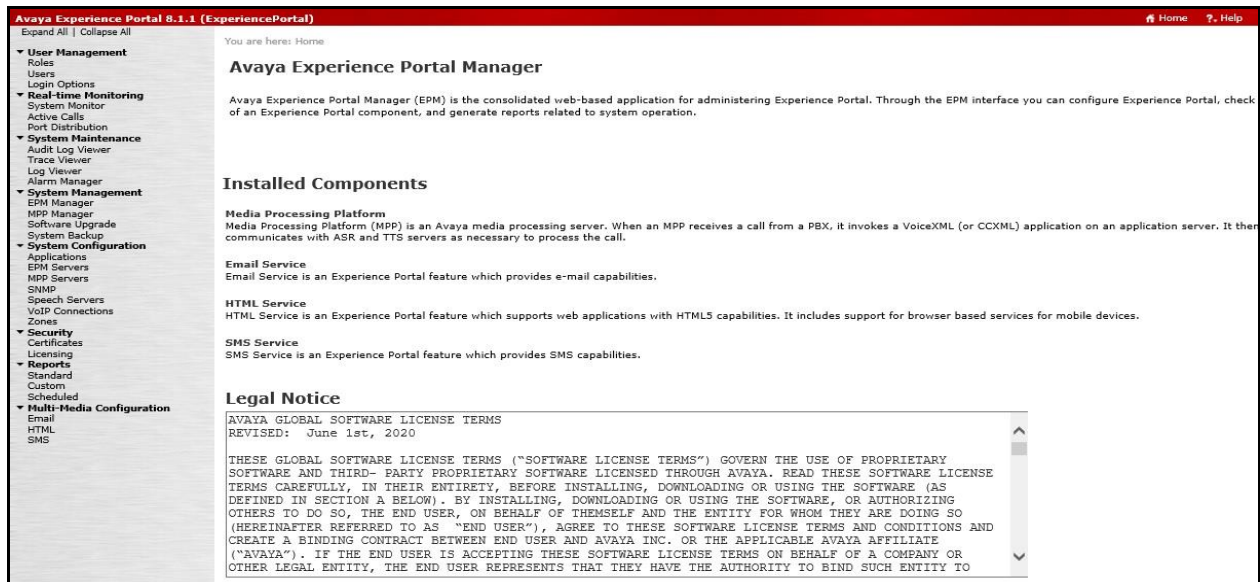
Avaya Experience Portal 8.1.1 (ExperiencePortal)

Home ?. Help

Expand All | Collapse All

User Management
Roles
Users
Login Options
Real-time Monitoring
System Monitor
Active Calls
Port Distribution
System Maintenance
Audit Log Viewer
Trace Viewer
Log Viewer
Alarm Manager
System Management
EPM Manager
MPP Manager
Software Upgrade
System Backup
System Configuration
Applications
EPM Servers
MPP Servers
SNMP
Speech Servers
VoIP Connections
Zones
Security
Certificates
Licensing
Reports
Standard
Custom
Scheduled
Multi-Media Configuration
Email
HTML
SMS

You are here: Home

Avaya Experience Portal Manager

Avaya Experience Portal Manager (EPM) is the consolidated web-based application for administering Experience Portal. Through the EPM interface you can configure Experience Portal, check of an Experience Portal component, and generate reports related to system operation.

Installed Components

Media Processing Platform
Media Processing Platform (MPP) is an Avaya media processing server. When an MPP receives a call from a PBX, it invokes a VoiceXML (or CCXML) application on an application server. It then communicates with ASR and TTS servers as necessary to process the call.

Email Service
Email Service is an Experience Portal feature which provides e-mail capabilities.

HTML Service
HTML Service is an Experience Portal feature which supports web applications with HTML5 capabilities. It includes support for browser based services for mobile devices.

SMS Service
SMS Service is an Experience Portal feature which provides SMS capabilities.

Legal Notice

AVAYA GLOBAL SOFTWARE LICENSE TERMS
REVISED: June 1st, 2020

THESE GLOBAL SOFTWARE LICENSE TERMS ("SOFTWARE LICENSE TERMS") GOVERN THE USE OF PROPRIETARY SOFTWARE AND THIRD- PARTY PROPRIETARY SOFTWARE LICENSED THROUGH AVAYA. READ THESE SOFTWARE LICENSE TERMS CAREFULLY, IN THEIR ENTIRETY, BEFORE INSTALLING, DOWNLOADING OR USING THE SOFTWARE (AS DEFINED IN SECTION A BELOW). BY INSTALLING, DOWNLOADING OR USING THE SOFTWARE, OR AUTHORIZING OTHERS TO DO SO, THE END USER, ON BEHALF OF THEMSELF AND THE ENTITY FOR WHOM THEY ARE DOING SO (HEREINAFTER REFERRED TO AS "END USER"), AGREE TO THESE SOFTWARE LICENSE TERMS AND CONDITIONS AND CREATE A BINDING CONTRACT BETWEEN END USER AND AVAYA INC. OR THE APPLICABLE AVAYA AFFILIATE ("AVAYA"). IF THE END USER IS ACCEPTING THESE SOFTWARE LICENSE TERMS ON BEHALF OF A COMPANY OR OTHER LEGAL ENTITY, THE END USER REPRESENTS THAT THEY HAVE THE AUTHORITY TO BIND SUCH ENTITY TO